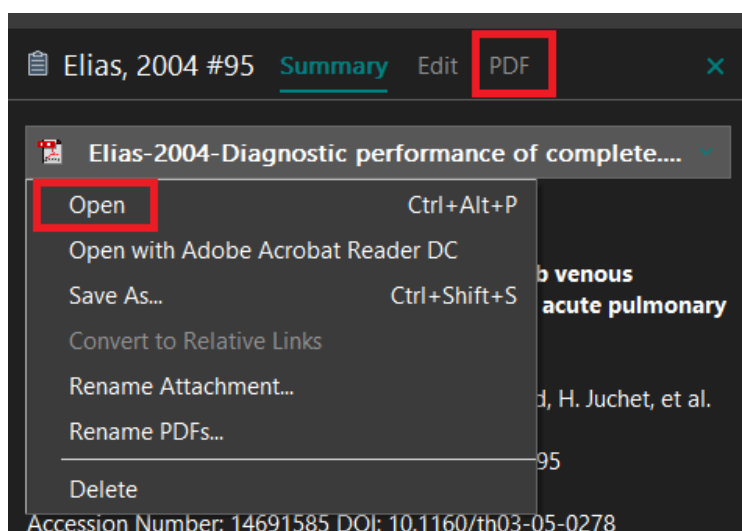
Elias, 2004 #95 Summary Edit PDF ×

Elias-2004-Diagnostic performance of complete....

Open Ctrl+Alt+P
Open with Adobe Acrobat Reader DC
Save As... Ctrl+Shift+S
Convert to Relative Links
Rename Attachment...
Rename PDFs...
Delete

b venous
acute pulmonary

d, H. Juchet, et al.

95

Accession Number: 14691585 DOI: 10.1160/th03-05-0278